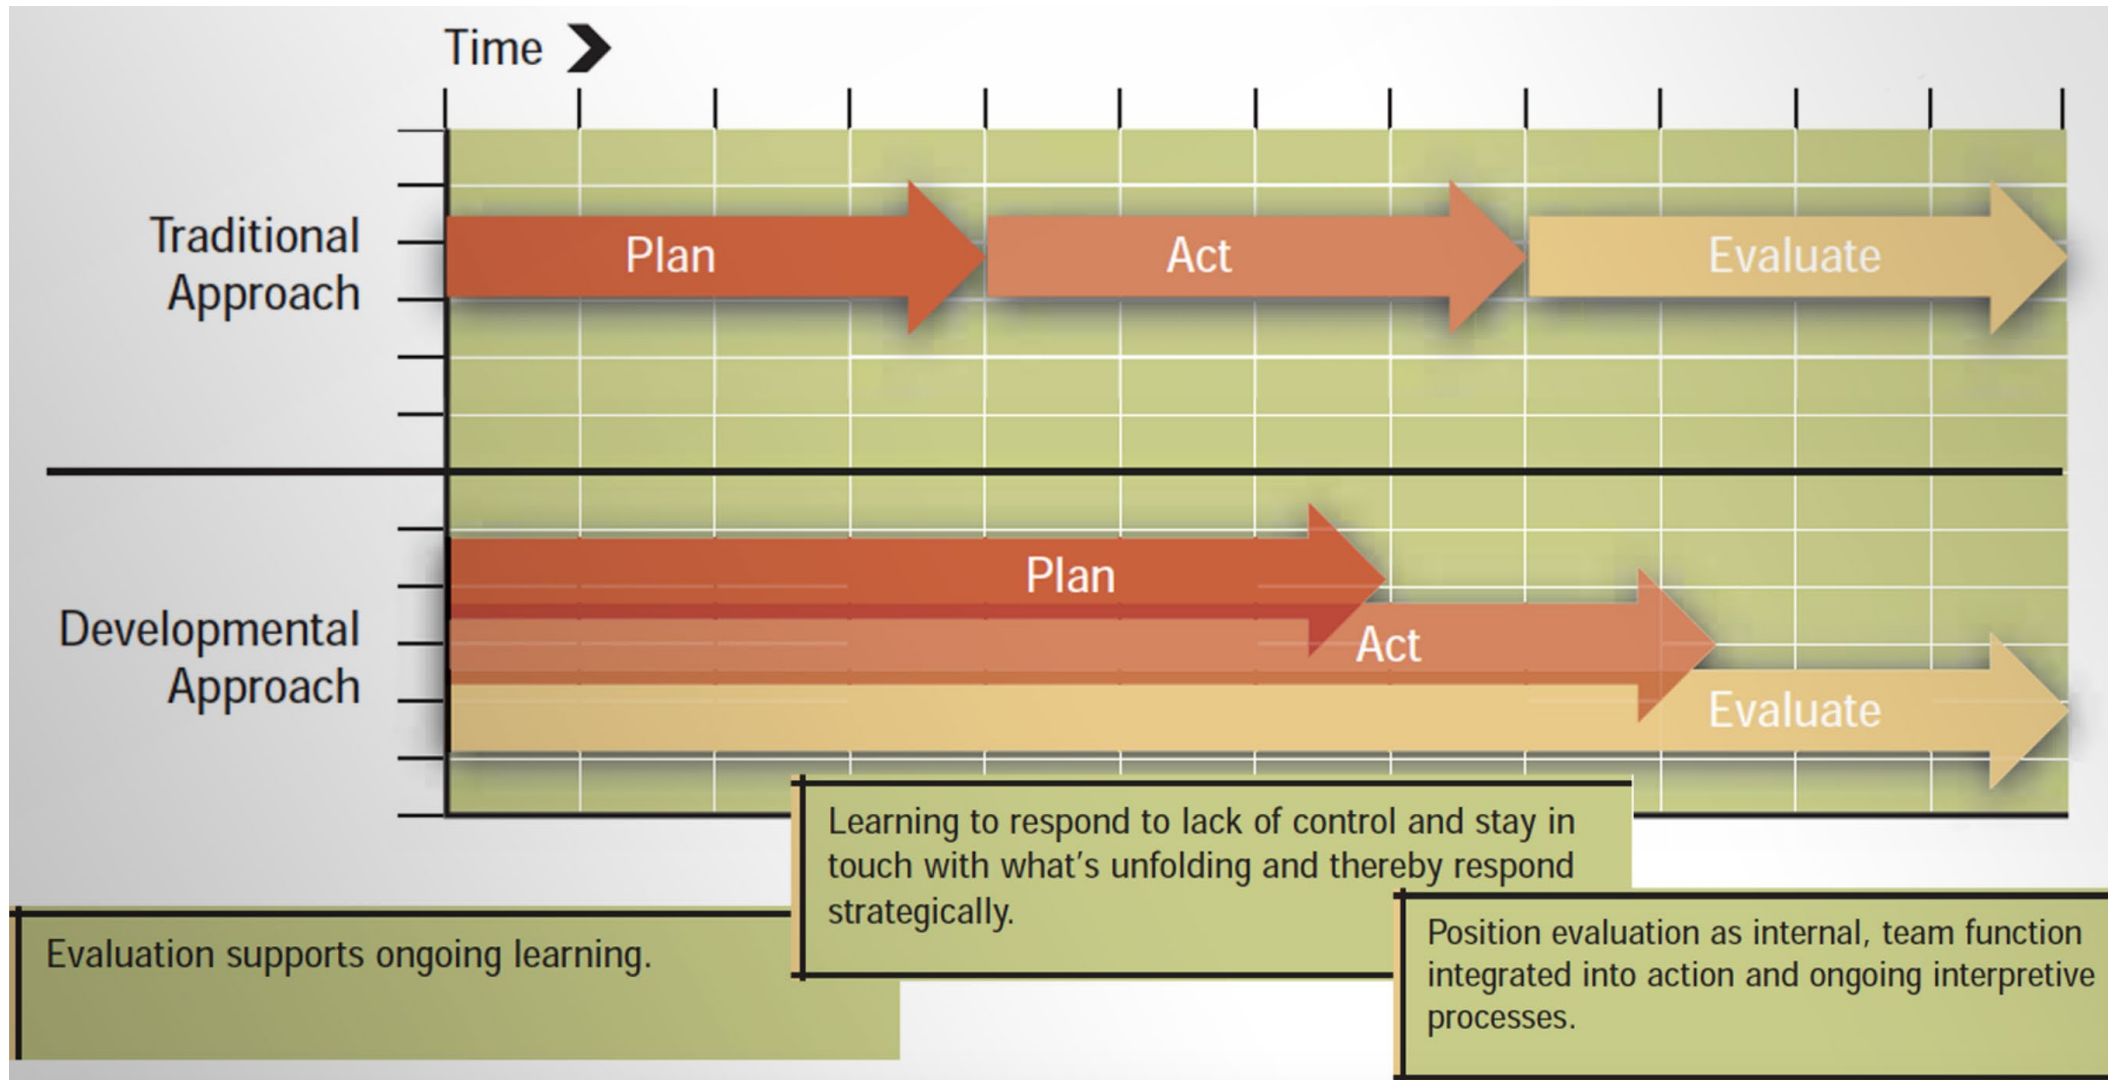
Time

Traditional Approach

Plan

Act

Evaluate

Developmental Approach

Plan

Act

Evaluate

Learning to respond to lack of control and stay in touch with what's unfolding and thereby respond strategically.

Evaluation supports ongoing learning.

Position evaluation as internal, team function integrated into action and ongoing interpretive processes.